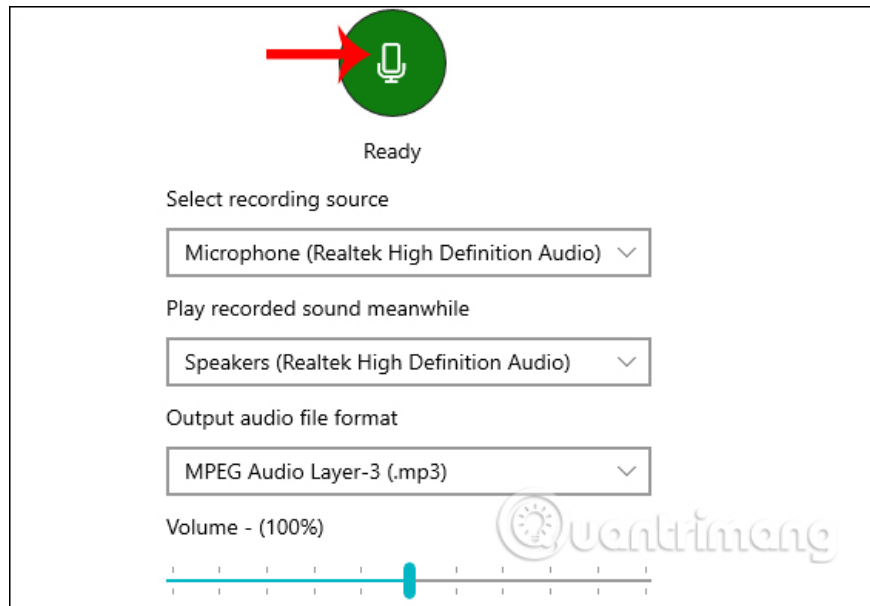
Ready

Select recording source

Microphone (Realtek High Definition Audio)

Play recorded sound meanwhile

Speakers (Realtek High Definition Audio)

Output audio file format

MPEG Audio Layer-3 (.mp3)

Volume - (100%)

Quantrimang